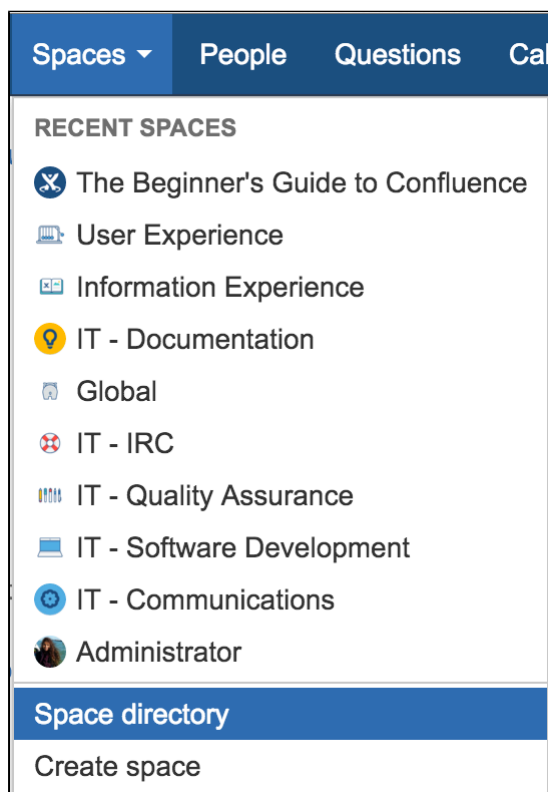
Spaces People Questions Cal

RECENT SPACES
The Beginner's Guide to Confluence
User Experience
Information Experience
IT - Documentation
Global
IT - IRC
IT - Quality Assurance
IT - Software Development
IT - Communications
Administrator

Space directory
Create space